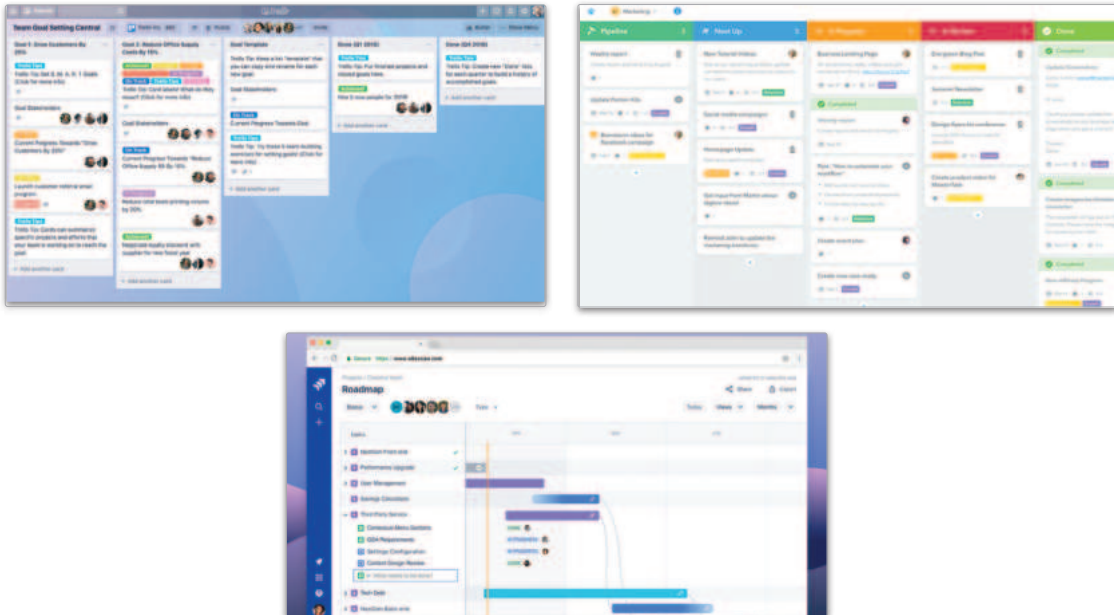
Team Goal Setting Central

Goal 1: Grow Customers By 20%

Trello Tip: Set 3, 4, or 5 Goals (Click for more info)

Goal Stakeholders

Current Progress Towards "Grow Customers By 20%"

Launch customer referral email program

Trello Tip: Cards can summarize specific projects and efforts that your team is working on to reach the goal.

+ Add another card

Goal 2: Reduce Office Supply Costs By 10%

Trello Tip: Card labels! What do they mean? (Click for more info)

Goal Stakeholders

Current Progress Towards "Reduce Office Supply Costs By 10%"

Reduce total basic printing volume by 20%

Negotiate supply discount with supplier for new fiscal year

+ Add another card

Goal Template

Trello Tip: Keep a list "template" that you can copy and rename for each new goal.

Goal Stakeholders

Current Progress Towards Goal

Trello Tip: Try these to learn building exercises for setting goals! (Click for more info)

+ Add another card

Done Q1 2018

Trello Tip: Put finished projects and closed goals here.

Hire 3 new people for 2018

+ Add another card

Done Q4 2018

Trello Tip: Create new "Done" lists for each quarter to build a history of accomplished goals.

+ Add another card

Marketing

Pipeline

Media report

Update Partner Kits

Brainstorm ideas for Facebook campaign

Next Up

New Tutorial Videos

Social media campaign

Homepage Update

Get input from Martin about signup layout

Remind John to update his marketing timeline

In Progress

Business Landing Page

Completed

Mockup report

Post: "How to customize your workflow"

Create event plan

Create new case study

In Review

Pro Blog Post

Newsletter

Design Specs for conference

Create product video for Mosaic

Done

Completed

Completed

Completed

Secure https://www.wikezone.com

Roadmap

Share Export

Status Tasks Today Views Months

Tasks

Updated Front-end

Performance Upgrade

User Management

Savings Calculator

Third Party Service

Contextual Menu Options

GDH Requirements

Settings Configuration

Content Design Review

Tech Debt